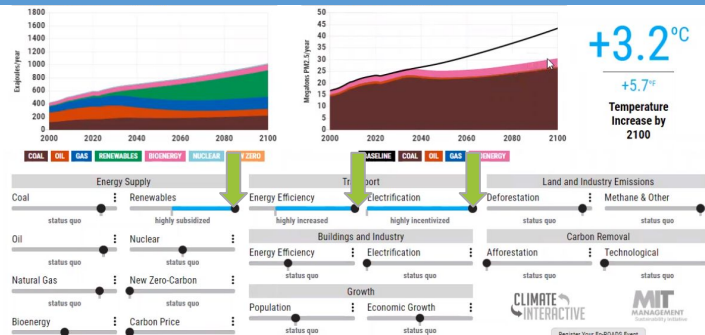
1800
1600
1400
1200
1000
800
600
400
200
0
Exajoules/year
2000 2020 2040 2060 2080 2100

50
45
40
35
30
25
20
15
10
5
0
Megatons PM2.5/year
2000 2020 2040 2060 2080 2100

+3.2°C
+5.7°F
Temperature Increase by 2100

COAL OIL GAS RENEWABLES BIOENERGY NUCLEAR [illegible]ZERO

BASELINE COAL OIL GAS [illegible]OENERGY

Energy Supply
Coal
status quo
Renewables
highly subsidized
Oil
status quo
Nuclear
status quo
Natural Gas
status quo
New Zero-Carbon
status quo
Bioenergy
Carbon Price

Tr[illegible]port
Energy Efficiency
highly increased
Electrification
highly incentivized

Buildings and Industry
Energy Efficiency
status quo
Electrification
status quo

Growth
Population
status quo
Economic Growth
status quo

Land and Industry Emissions
Deforestation
status quo
Methane & Other
status quo

Carbon Removal
Afforestation
status quo
Technological
status quo

CLIMATE INTERACTIVE
MIT MANAGEMENT Sustainability Initiative
Register Your En-ROADS Event